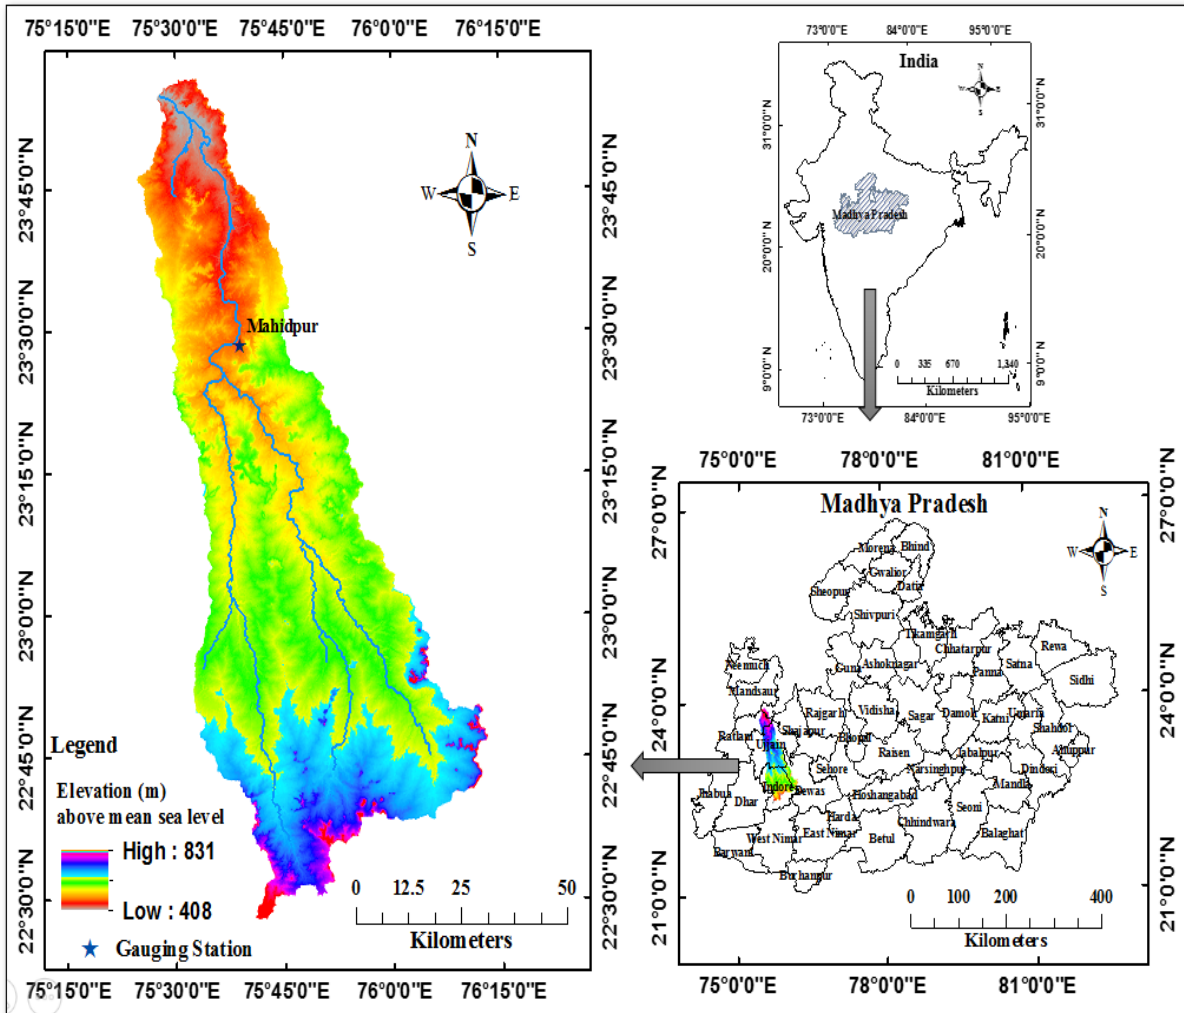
75°15'0"E 75°30'0"E 75°45'0"E 76°0'0"E 76°15'0"E

23°45'0"N 23°30'0"N 23°15'0"N 23°0'0"N 22°45'0"N 22°30'0"N

23°45'0"N 23°30'0"N 23°15'0"N 23°0'0"N 22°45'0"N 22°30'0"N

N
W E
S

Mahidpur

Legend

Elevation (m) above mean sea level

High : 831

Low : 408

Gauging Station

0 12.5 25 50
Kilometers

75°15'0"E 75°30'0"E 75°45'0"E 76°0'0"E 76°15'0"E

73°0'0"E 84°0'0"E 95°0'0"E

India

N
W E
S

31°0'0"N 20°0'0"N 9°0'0"N

31°0'0"N 20°0'0"N 9°0'0"N

Madhya Pradesh

0 335 670 1,340
Kilometers

73°0'0"E 84°0'0"E 95°0'0"E

75°0'0"E 78°0'0"E 81°0'0"E

27°0'0"N 24°0'0"N 21°0'0"N

27°0'0"N 24°0'0"N 21°0'0"N

Madhya Pradesh

N
W E
S

Morena Bhind Gwalior Datia Sheopur Shivpuri Tikamgarh Chhatarpur Rewa Neemuch Guna Ashoknagar Panna Satna Sidhi Mandsaur Rajgarh Vidisha Sagar Damoh Katni Umaria Shahdol Ratlam Shajapur Ujjain Bhopal Raisen Jabalpur Anuppur Sehore Narsinghpur Dindori Jhabua Dhar Indore Dewas Hoshangabad Mandla Seoni Harda Chhindwara Balaghat West Nimar East Nimar Betul Barwani Burhanpur

0 100 200 400
Kilometers

75°0'0"E 78°0'0"E 81°0'0"E